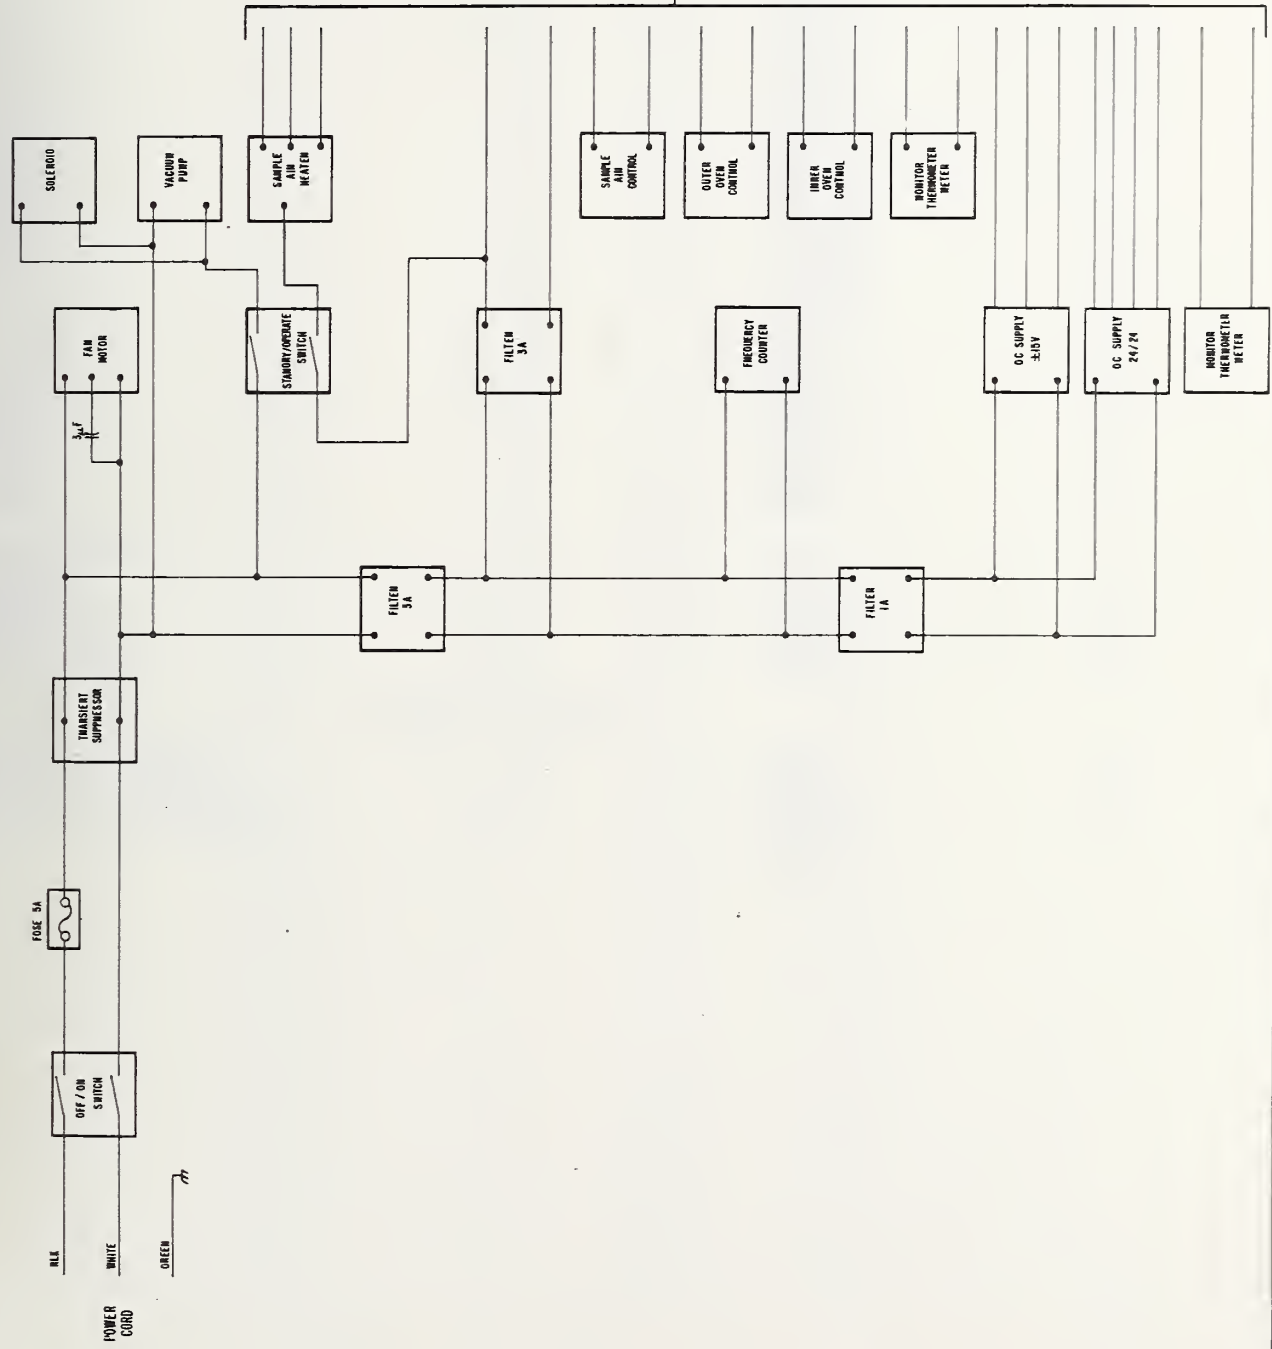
SOLENOID

VACUUM PUMP

SAMPLE AIR HEATER

SAMPLE AIR CONTROL

OUTER OVEN CONTROL

INNER OVEN CONTROL

MONITOR THERMOMETER METER

FAN MOTOR

STANDBY/OPERATE SWITCH

FILTER 3A

FREQUENCY COUNTER

DC SUPPLY ±15V

DC SUPPLY 24/24

MONITOR THERMOMETER METER

$3\mu F$

FILTER 5A

FILTER 1A

TRANSIENT SUPPRESSOR

FUSE 5A

OFF / ON SWITCH

BLK

WHITE

GREEN

POWER CORD